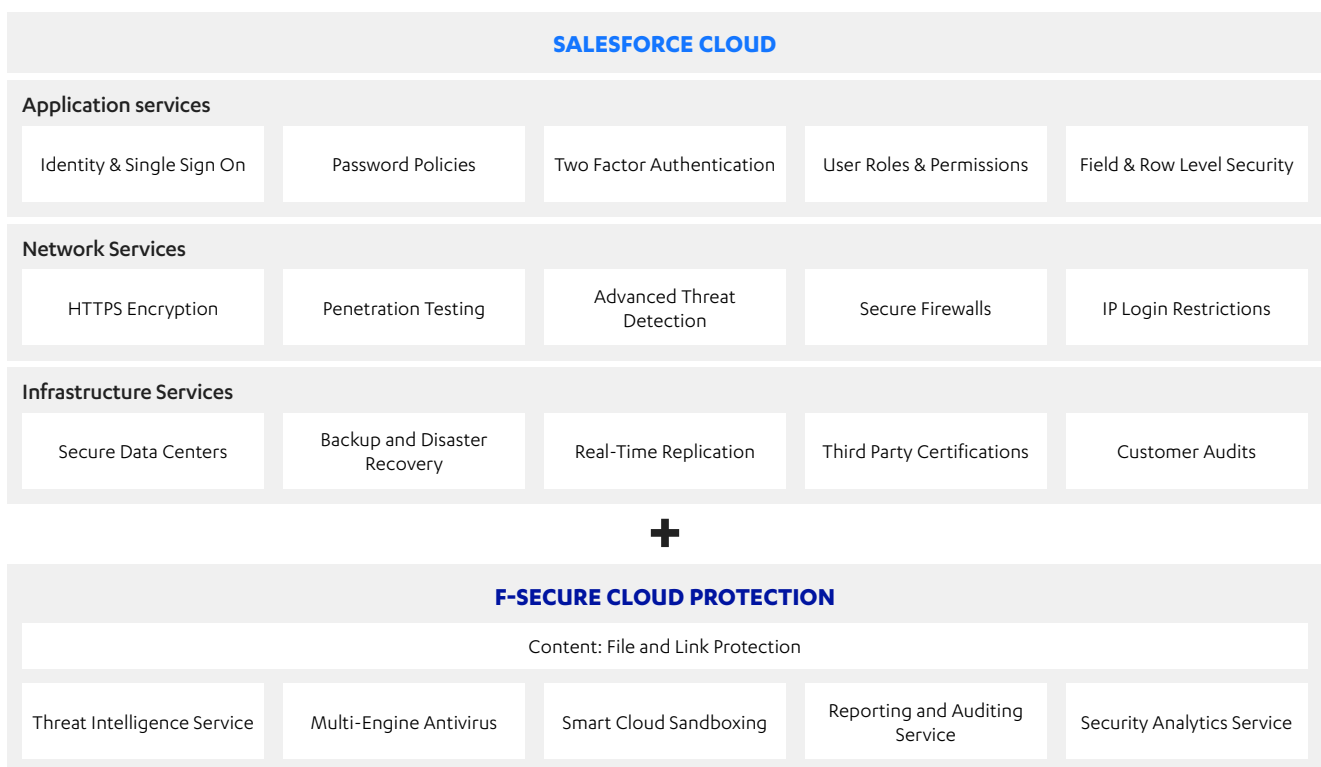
SALESFORCE CLOUD

Application services

Identity & Single Sign On

Password Policies

Two Factor Authentication

User Roles & Permissions

Field & Row Level Security

Network Services

HTTPS Encryption

Penetration Testing

Advanced Threat Detection

Secure Firewalls

IP Login Restrictions

Infrastructure Services

Secure Data Centers

Backup and Disaster Recovery

Real-Time Replication

Third Party Certifications

Customer Audits

+

F-SECURE CLOUD PROTECTION

Content: File and Link Protection

Threat Intelligence Service

Multi-Engine Antivirus

Smart Cloud Sandboxing

Reporting and Auditing Service

Security Analytics Service